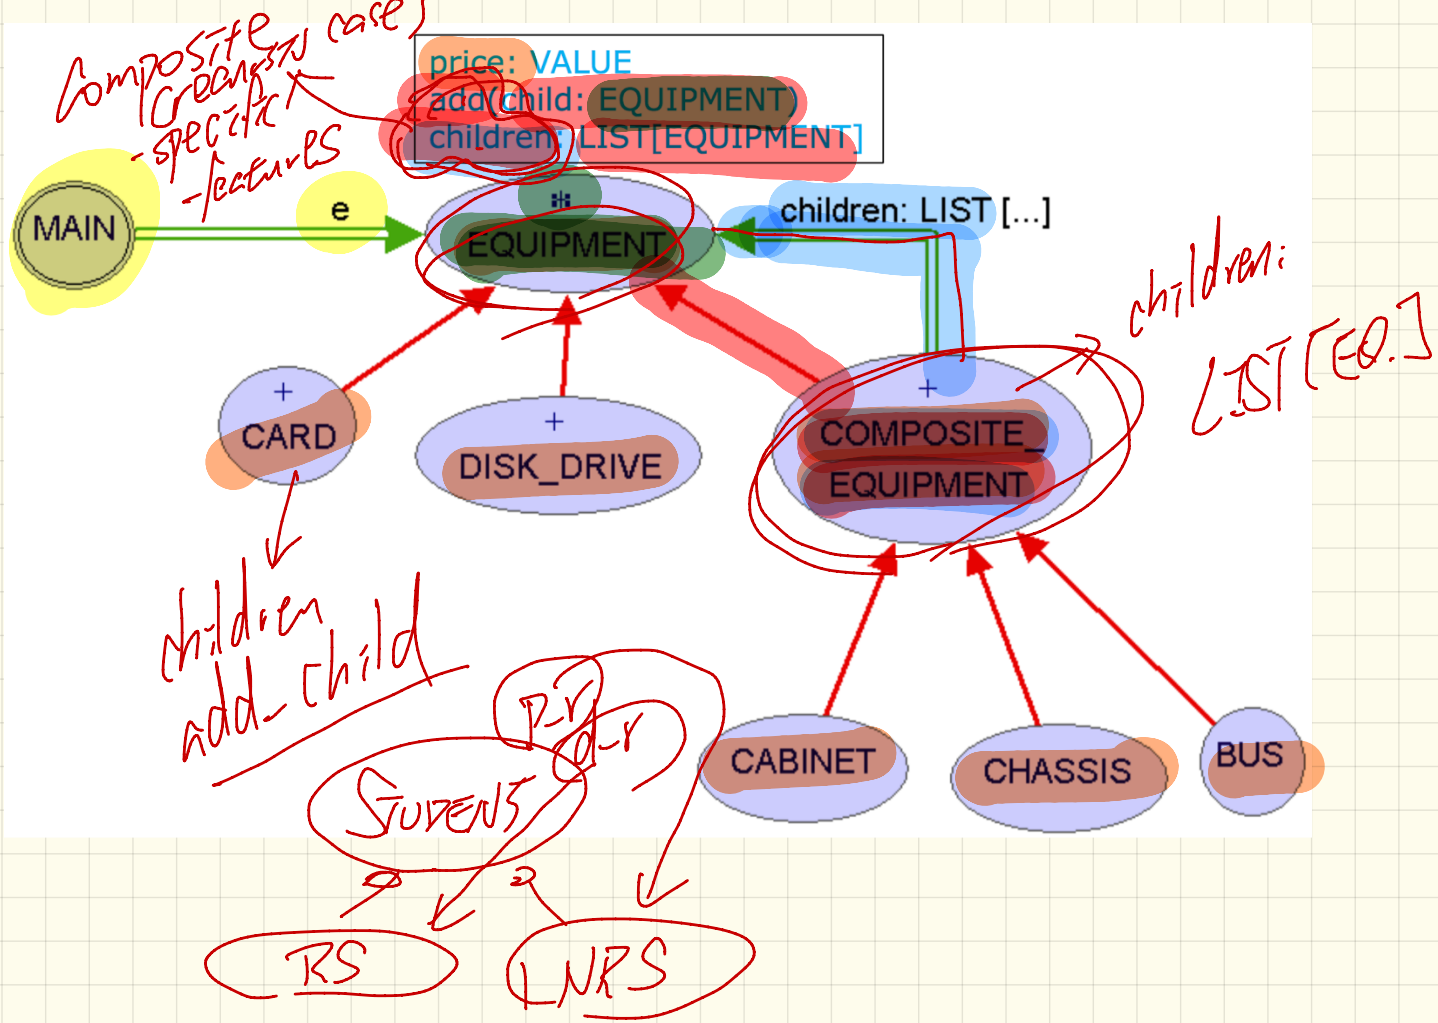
Composite (recursive case)
specific
features

price: VALUE
add(child: EQUIPMENT)
children: LIST[EQUIPMENT]

MAIN
e
*
EQUIPMENT
children: LIST [...]

children:
LIST [EQ.]

+
CARD
+
DISK_DRIVE
+
COMPOSITE_
EQUIPMENT

children
add_child

p_r
d_r
STUDENT

CABINET
CHASSIS
BUS

RS
NRS